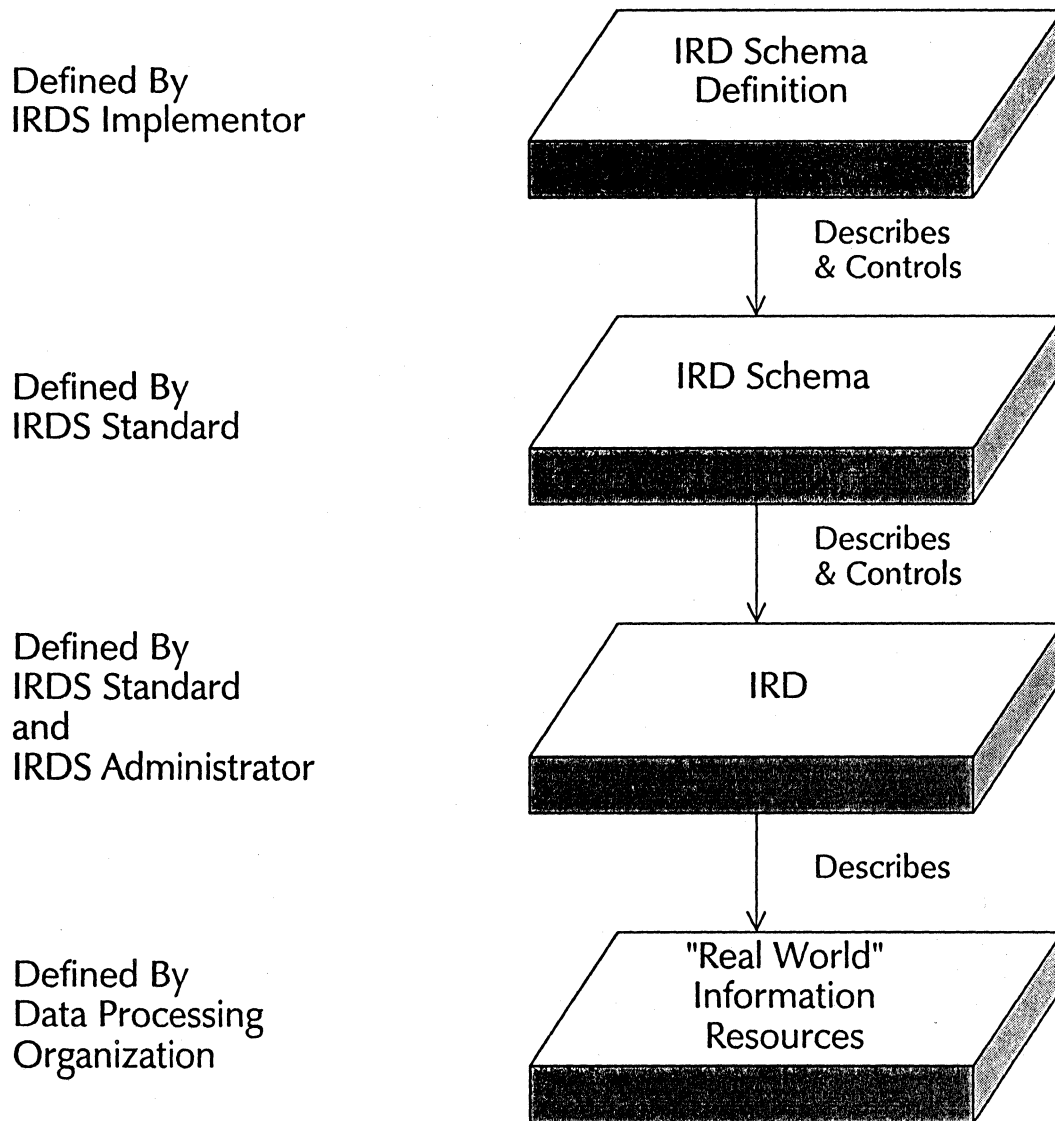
Defined By
IRDS Implementor

IRD Schema
Definition

Describes
& Controls

Defined By
IRDS Standard

IRD Schema

Describes
& Controls

Defined By
IRDS Standard
and
IRDS Administrator

IRD

Describes

Defined By
Data Processing
Organization

"Real World"
Information
Resources